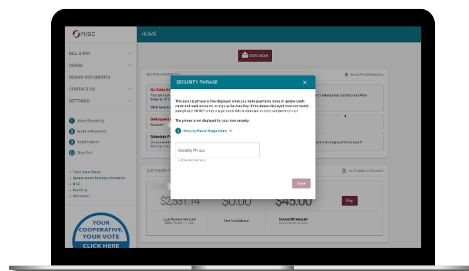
nisc

HOME

BILL & PAY

USAGE

SHARED DOCUMENTS

CONTACT US

SETTINGS

SECURITY PHRASE

×

Security Phrase Suggestions

Security Phrase

Save

$2,331.14

$0.00

$45.00

Pay

YOUR COOPERATIVE. YOUR VOTE

CLICK HERE